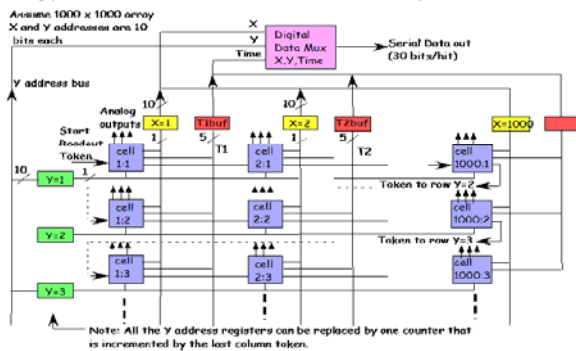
Assume 1000 x 1000 array
X and Y addresses are 10 bits each

X
Y
Time

Digital Data Mux X,Y,Time

Serial Data out (30 bits/hit)

Y address bus

Analog outputs

10
1
X=1
T1buf
5
T1
10
1
X=2
T2buf
5
T2
X=1000

Start Readout Token

10
1
Y=1
Y=2
Y=3

cell 1:1
cell 2:1
cell 1000:1
cell 1:2
cell 2:2
cell 1000:2
cell 1:3
cell 2:3
cell 1000:3

Token to row Y=2
Token to row Y=3

Note: All the Y address registers can be replaced by one counter that is incremented by the last column token.